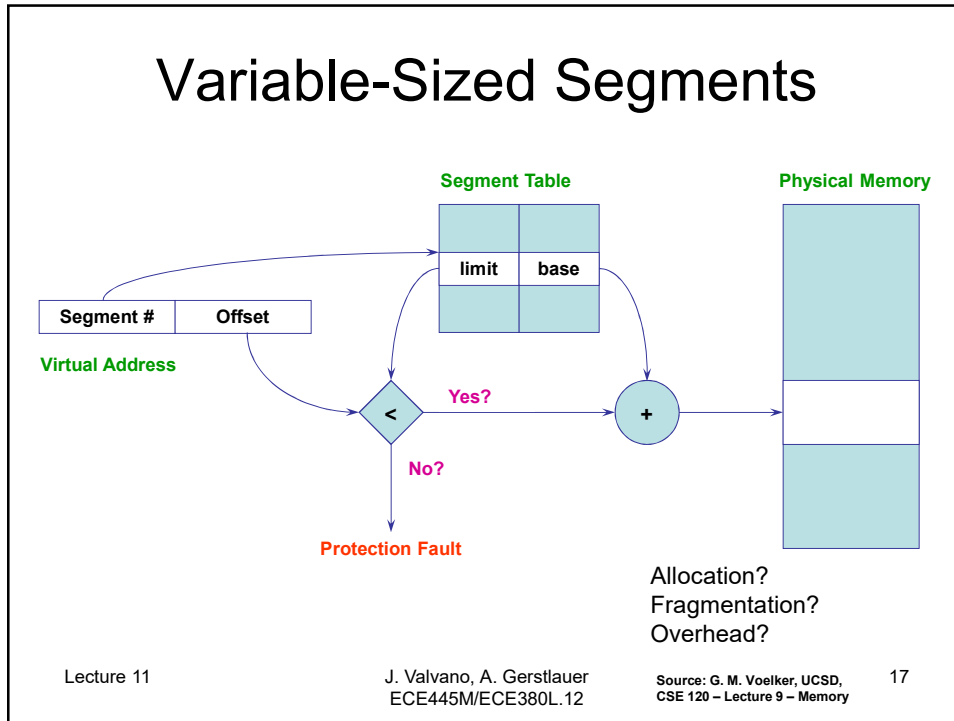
Variable-Sized Segments

Segment Table

Physical Memory

limit

base

Segment #

Offset

Virtual Address

<

Yes?

+

No?

Protection Fault

Allocation?
Fragmentation?
Overhead?

Lecture 11

J. Valvano, A. Gerstlauer
ECE445M/ECE380L.12

Source: G. M. Voelker, UCSD, CSE 120 – Lecture 9 – Memory

17